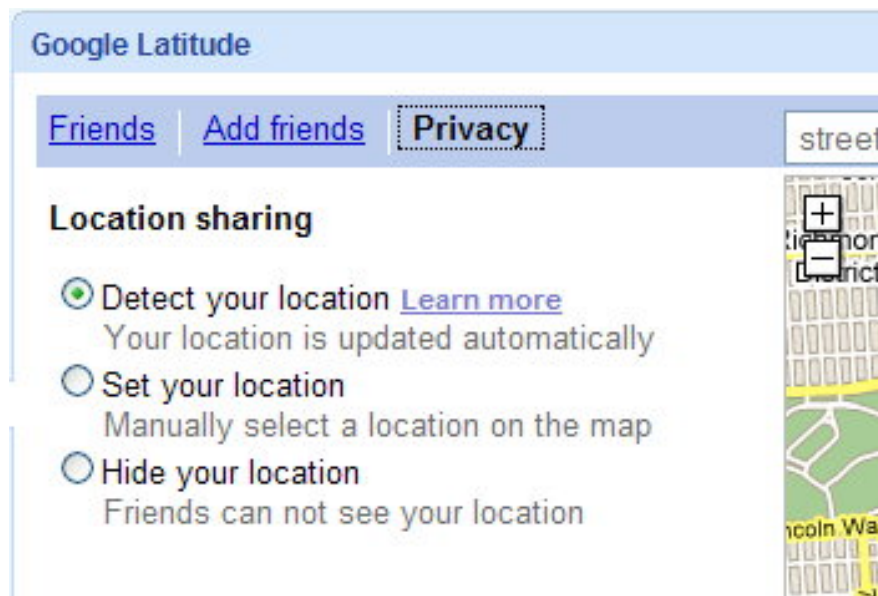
Google Latitude

Friends | Add friends | Privacy

street

Location sharing

Detect your location Learn more
Your location is updated automatically

Set your location
Manually select a location on the map

Hide your location
Friends can not see your location

+
−
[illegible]
ncoln Wa